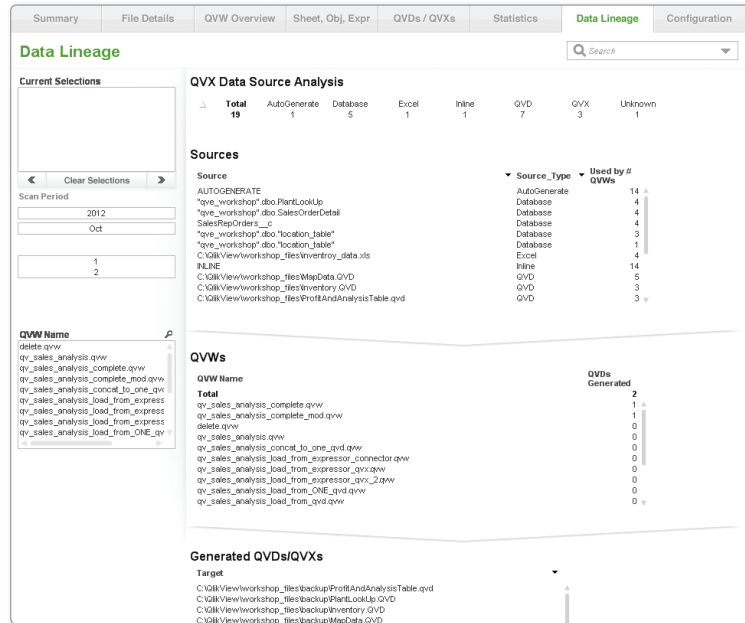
Summary | File Details | QVW Overview | Sheet, Obj, Expr | QVDs / QVXs | Statistics | Data Lineage | Configuration

Data Lineage

Search

Current Selections

Clear Selections

Scan Period

2012

Oct

1
2

QVW Name

delete.qvw
qv_sales_analysis.qvw
qv_sales_analysis_complete.qvw
qv_sales_analysis_complete_mod.qvw
qv_sales_analysis_concat_to_one_qv
qv_sales_analysis_load_from_express
qv_sales_analysis_load_from_express
qv_sales_analysis_load_from_express
qv_sales_analysis_load_from_ONE_qv

QVX Data Source Analysis

| Total | AutoGenerate | Database | Excel | Inline | QVD | QVX | Unknown |
|---|---|---|---|---|---|---|---|
| 19 | 1 | 5 | 1 | 1 | 7 | 3 | 1 |

Sources

| Source | Source_Type | Used by # QVWs |
|---|---|---|
| AUTOGENERATE | AutoGenerate | 14 |
| "qve_workshop".dbo.PlantLookUp | Database | 4 |
| "qve_workshop".dbo.SalesOrderDetail | Database | 4 |
| SalesRepOrders__c | Database | 4 |
| "qve_workshop".dbo."location_table" | Database | 3 |
| "qve_workshop".dbo."location_table" | Database | 1 |
| C:\QlikView\workshop_files\inventroy_data.xls | Excel | 4 |
| INLINE | Inline | 14 |
| C:\QlikView\workshop_files\MapData.QVD | QVD | 5 |
| C:\QlikView\workshop_files\Inventory.QVD | QVD | 3 |
| C:\QlikView\workshop_files\ProfitAndAnalysisTable.qvd | QVD | 3 |

QVWs

| QVW Name | QVDs Generated |
|---|---|
| Total | 2 |
| qv_sales_analysis_complete.qvw | 1 |
| qv_sales_analysis_complete_mod.qvw | 1 |
| delete.qvw | 0 |
| qv_sales_analysis.qvw | 0 |
| qv_sales_analysis_concat_to_one_qvd.qvw | 0 |
| qv_sales_analysis_load_from_expressor_connector.qvw | 0 |
| qv_sales_analysis_load_from_expressor_qvx.qvw | 0 |
| qv_sales_analysis_load_from_expressor_qvx_2.qvw | 0 |
| qv_sales_analysis_load_from_ONE_qvd.qvw | 0 |
| qv_sales_analysis_load_from_qvd.qvw | 0 |

Generated QVDs/QVXs

Target
C:\QlikView\workshop_files\backup\ProfitAndAnalysisTable.qvd
C:\QlikView\workshop_files\backup\PlantLookUp.QVD
C:\QlikView\workshop_files\backup\Inventory.QVD
C:\QlikView\workshop_files\backup\MapData.QVD